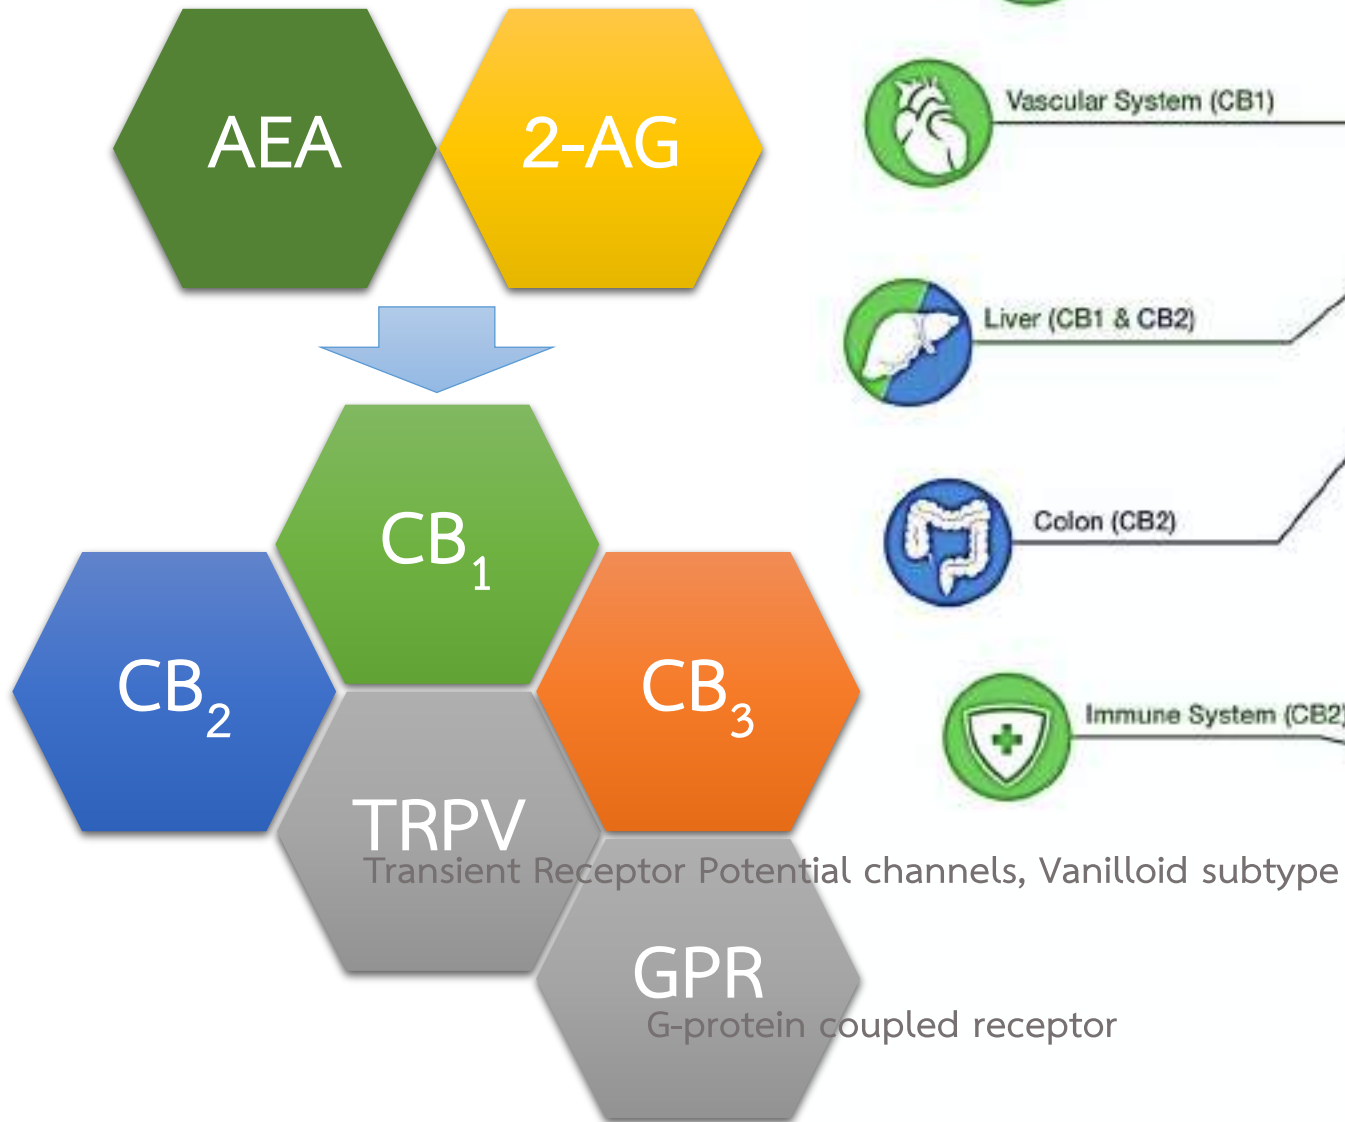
AEA

2-AG

$CB_1$

$CB_2$

$CB_3$

TRPV
Transient Receptor Potential channels, Vanilloid subtype

GPR
G-protein coupled receptor

Vascular System (CB1)

Liver (CB1 & CB2)

Colon (CB2)

Immune System (CB2